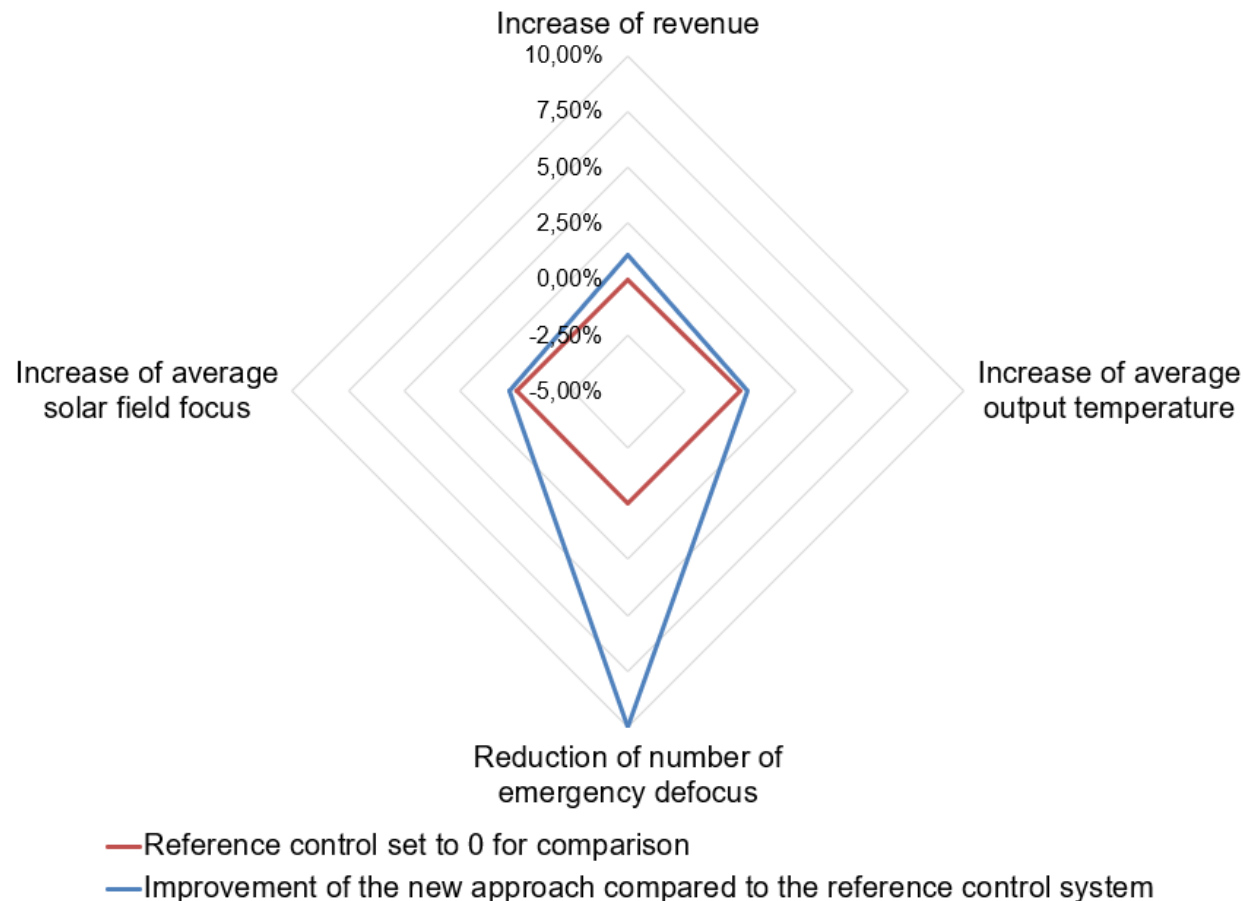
Increase of revenue

10,00%
7,50%
5,00%
2,50%
0,00%
-2,50%
-5,00%

Increase of average solar field focus

Increase of average output temperature

Reduction of number of emergency defocus

Reference control set to 0 for comparison
Improvement of the new approach compared to the reference control system